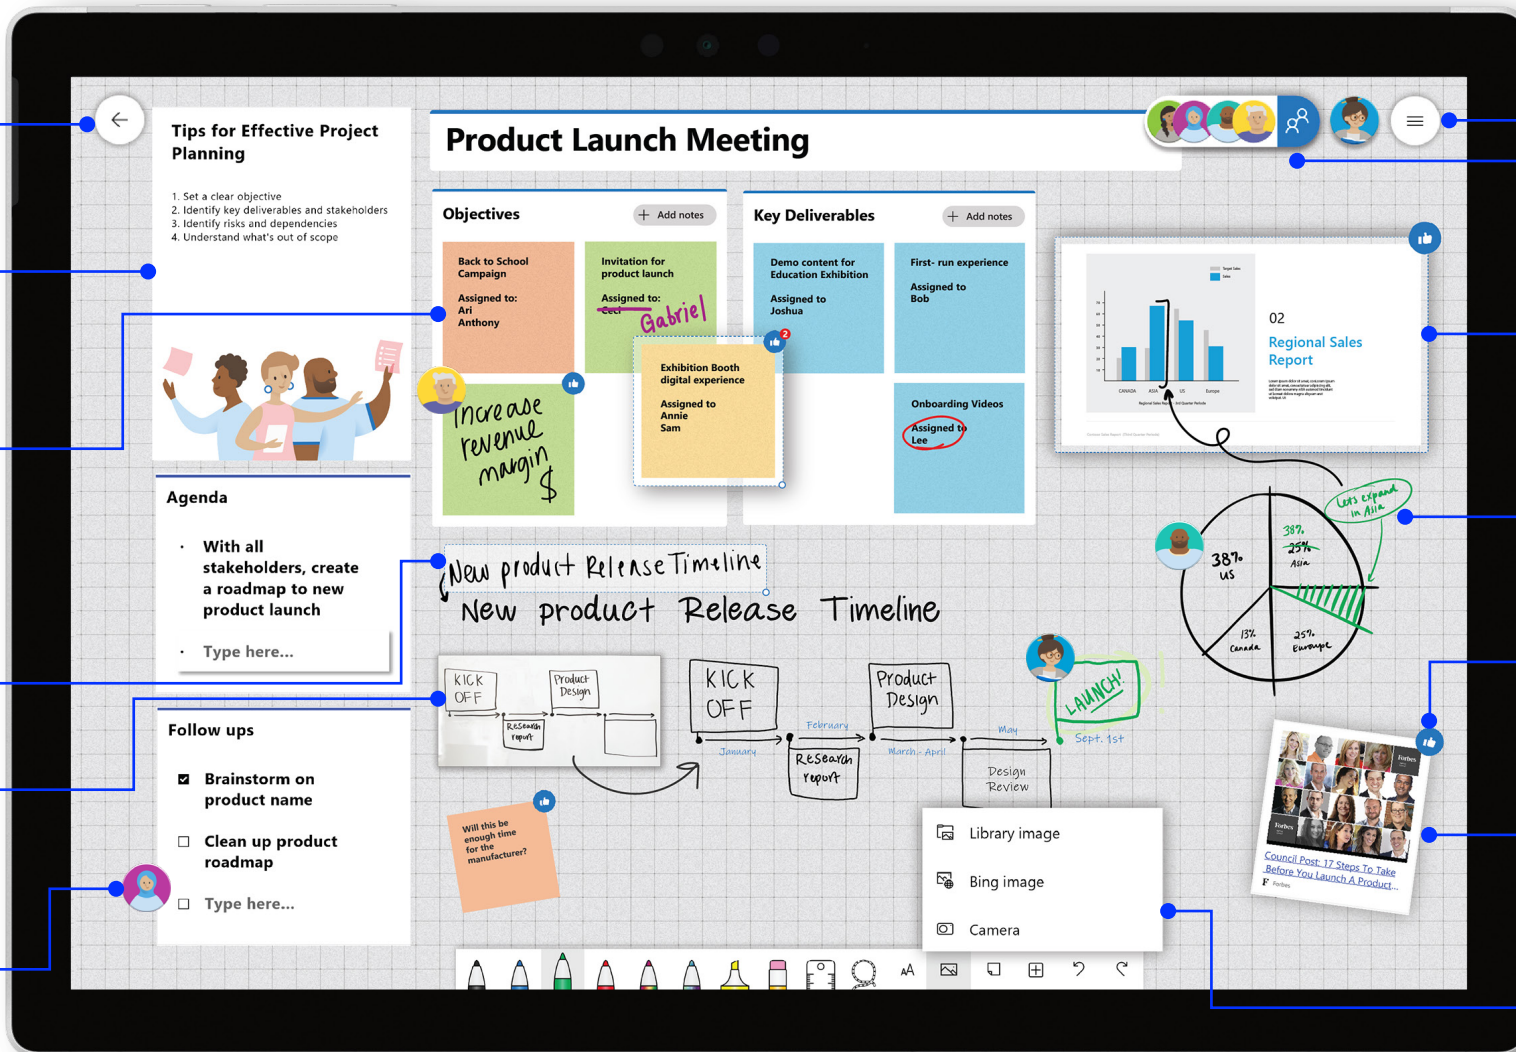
Tips for Effective Project Planning

1. Set a clear objective
2. Identify key deliverables and stakeholders
3. Identify risks and dependencies
4. Understand what's out of scope

Product Launch Meeting

Objectives
Add notes

Back to School Campaign
Assigned to:
Ari
Anthony

Invitation for product launch
Assigned to:
Ceci
Gabriel

Increase revenue margin $

Exhibition Booth digital experience
Assigned to
Annie
Sam

Key Deliverables
Add notes

Demo content for Education Exhibition
Assigned to
Joshua

First- run experience
Assigned to
Bob

Onboarding Videos
Assigned to
Lee

02
Regional Sales Report

CANADA ASIA US Europe

Let's expand in Asia

38% US
38%
25%
Asia
13%
Canada
25%
Europe

Agenda

With all stakeholders, create a roadmap to new product launch

Type here...

New product Release Timeline
New product Release Timeline

KICK OFF
Product Design
Research report

KICK OFF
January
February
Research report
Product Design
March - April
May
Design Review
LAUNCH!
Sept. 1st

Follow ups

Brainstorm on product name

Clean up product roadmap

Type here...

Will this be enough time for the manufacturer?

Library image
Bing image
Camera

Council Post: 17 Steps To Take Before You Launch A Product...
Forbes